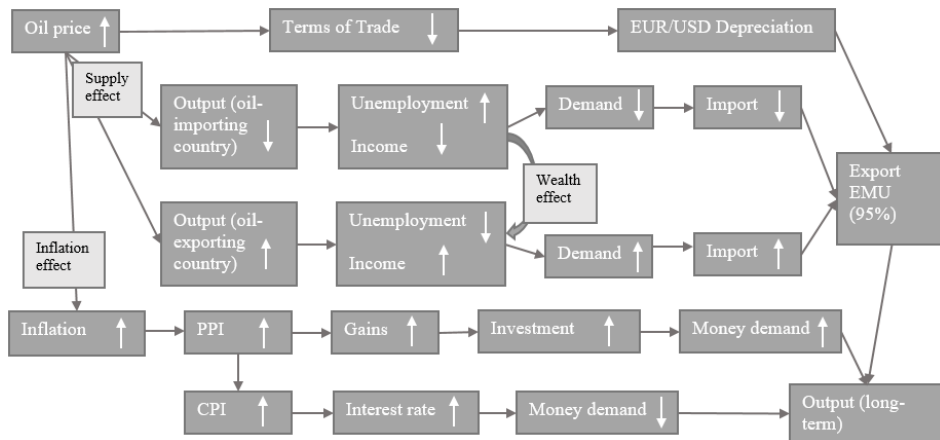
Oil price ↑

Terms of Trade ↓

EUR/USD Depreciation

Supply effect

Output (oil-importing country) ↓

Unemployment ↑

Income ↓

Demand ↓

Import ↓

Wealth effect

Export EMU (95%)

Output (oil-exporting country) ↑

Unemployment ↓

Income ↑

Demand ↑

Import ↑

Inflation effect

Inflation ↑

PPI ↑

Gains ↑

Investment ↑

Money demand ↑

CPI ↑

Interest rate ↑

Money demand ↓

Output (long-term)